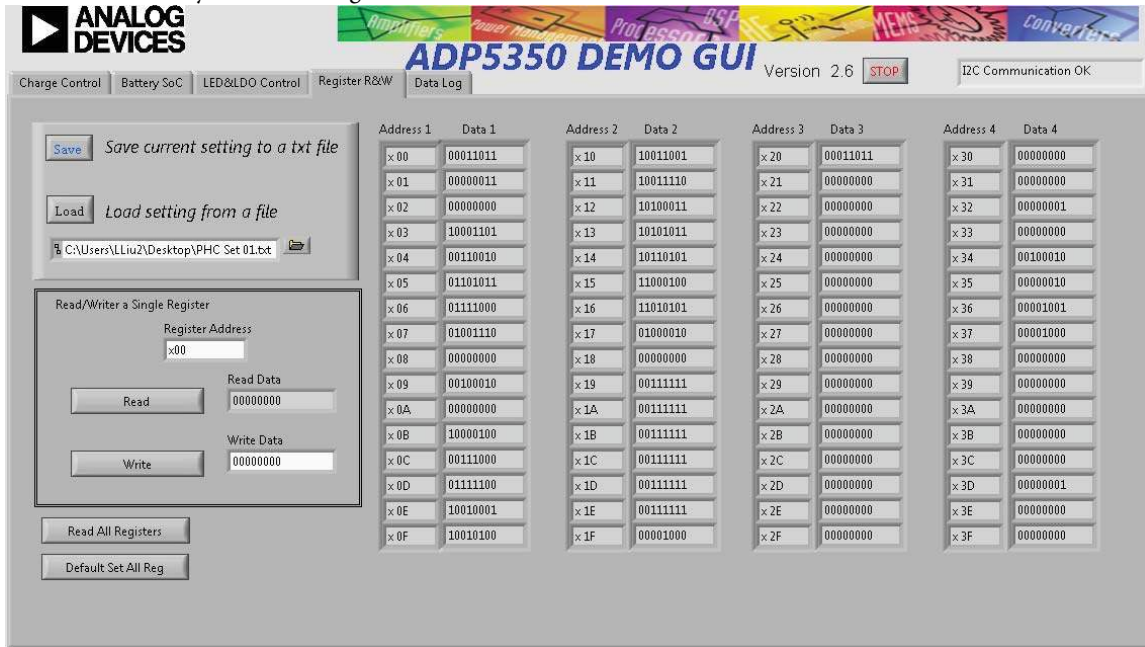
ANALOG DEVICES

Amplifiers Power Management Processors DSP MEMS Converters

ADP5350 DEMO GUI Version 2.6 STOP

I2C Communication OK

Charge Control | Battery SoC | LED&LDO Control | Register R&W | Data Log

Save Save current setting to a txt file

Load Load setting from a file

C:\Users\LLiu2\Desktop\PHC Set 01.txt

Read/Writer a Single Register

Register Address

x00

Read Data

Read 00000000

Write Data

Write 00000000

Read All Registers

Default Set All Reg

| Address 1 | Data 1 | Address 2 | Data 2 | Address 3 | Data 3 | Address 4 | Data 4 |
|---|---|---|---|---|---|---|---|
| x 00 | 00011011 | x 10 | 10011001 | x 20 | 00011011 | x 30 | 00000000 |
| x 01 | 00000011 | x 11 | 10011110 | x 21 | 00000000 | x 31 | 00000000 |
| x 02 | 00000000 | x 12 | 10100011 | x 22 | 00000000 | x 32 | 00000001 |
| x 03 | 10001101 | x 13 | 10101011 | x 23 | 00000000 | x 33 | 00000000 |
| x 04 | 00110010 | x 14 | 10110101 | x 24 | 00000000 | x 34 | 00100010 |
| x 05 | 01101011 | x 15 | 11000100 | x 25 | 00000000 | x 35 | 00000010 |
| x 06 | 01111000 | x 16 | 11010101 | x 26 | 00000000 | x 36 | 00001001 |
| x 07 | 01001110 | x 17 | 01000010 | x 27 | 00000000 | x 37 | 00001000 |
| x 08 | 00000000 | x 18 | 00000000 | x 28 | 00000000 | x 38 | 00000000 |
| x 09 | 00100010 | x 19 | 00111111 | x 29 | 00000000 | x 39 | 00000000 |
| x 0A | 00000000 | x 1A | 00111111 | x 2A | 00000000 | x 3A | 00000000 |
| x 0B | 10000100 | x 1B | 00111111 | x 2B | 00000000 | x 3B | 00000000 |
| x 0C | 00111000 | x 1C | 00111111 | x 2C | 00000000 | x 3C | 00000000 |
| x 0D | 01111100 | x 1D | 00111111 | x 2D | 00000000 | x 3D | 00000001 |
| x 0E | 10010001 | x 1E | 00111111 | x 2E | 00000000 | x 3E | 00000000 |
| x 0F | 10010100 | x 1F | 00001000 | x 2F | 00000000 | x 3F | 00000000 |